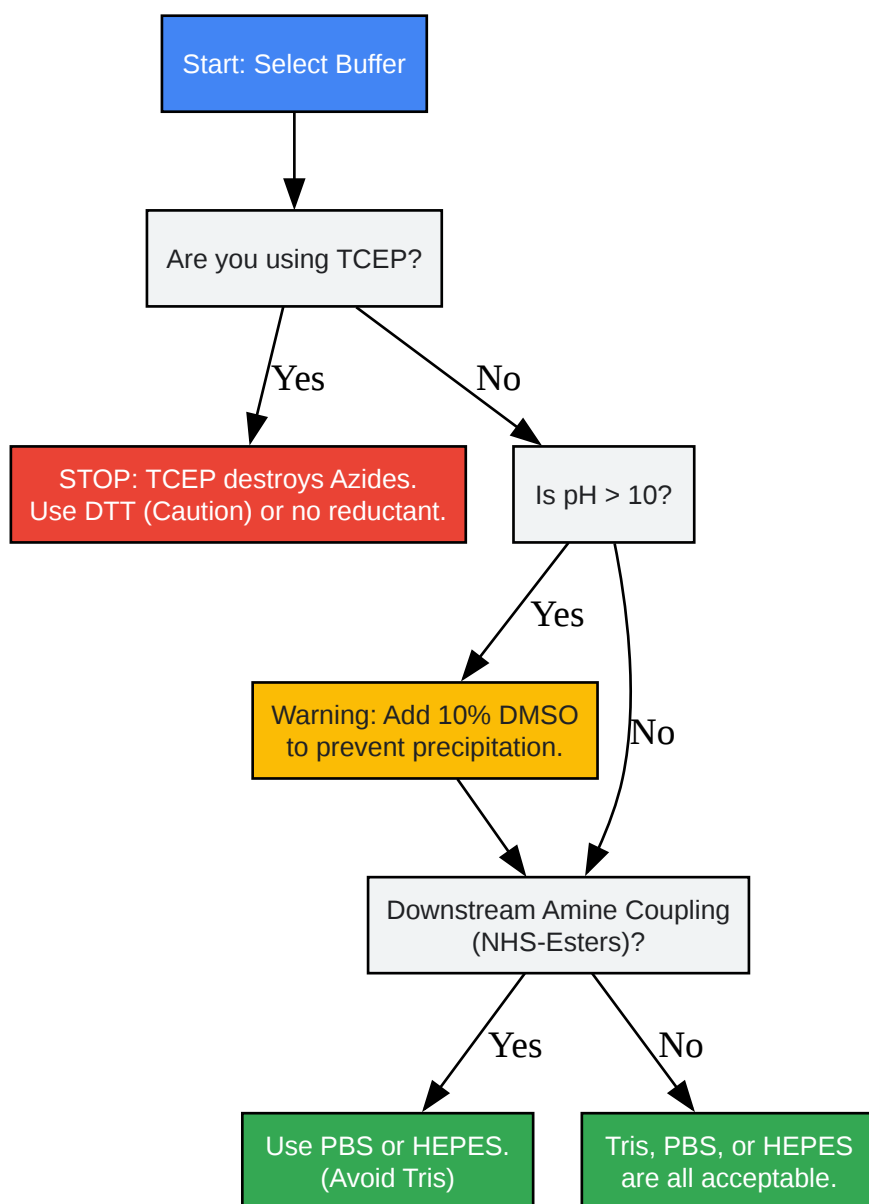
Start: Select Buffer

Are you using TCEP?

Yes

No

STOP: TCEP destroys Azides.
Use DTT (Caution) or no reductant.

Is pH > 10?

Yes

No

Warning: Add 10% DMSO
to prevent precipitation.

Downstream Amine Coupling
(NHS-Esters)?

Yes

No

Use PBS or HEPES.
(Avoid Tris)

Tris, PBS, or HEPES
are all acceptable.